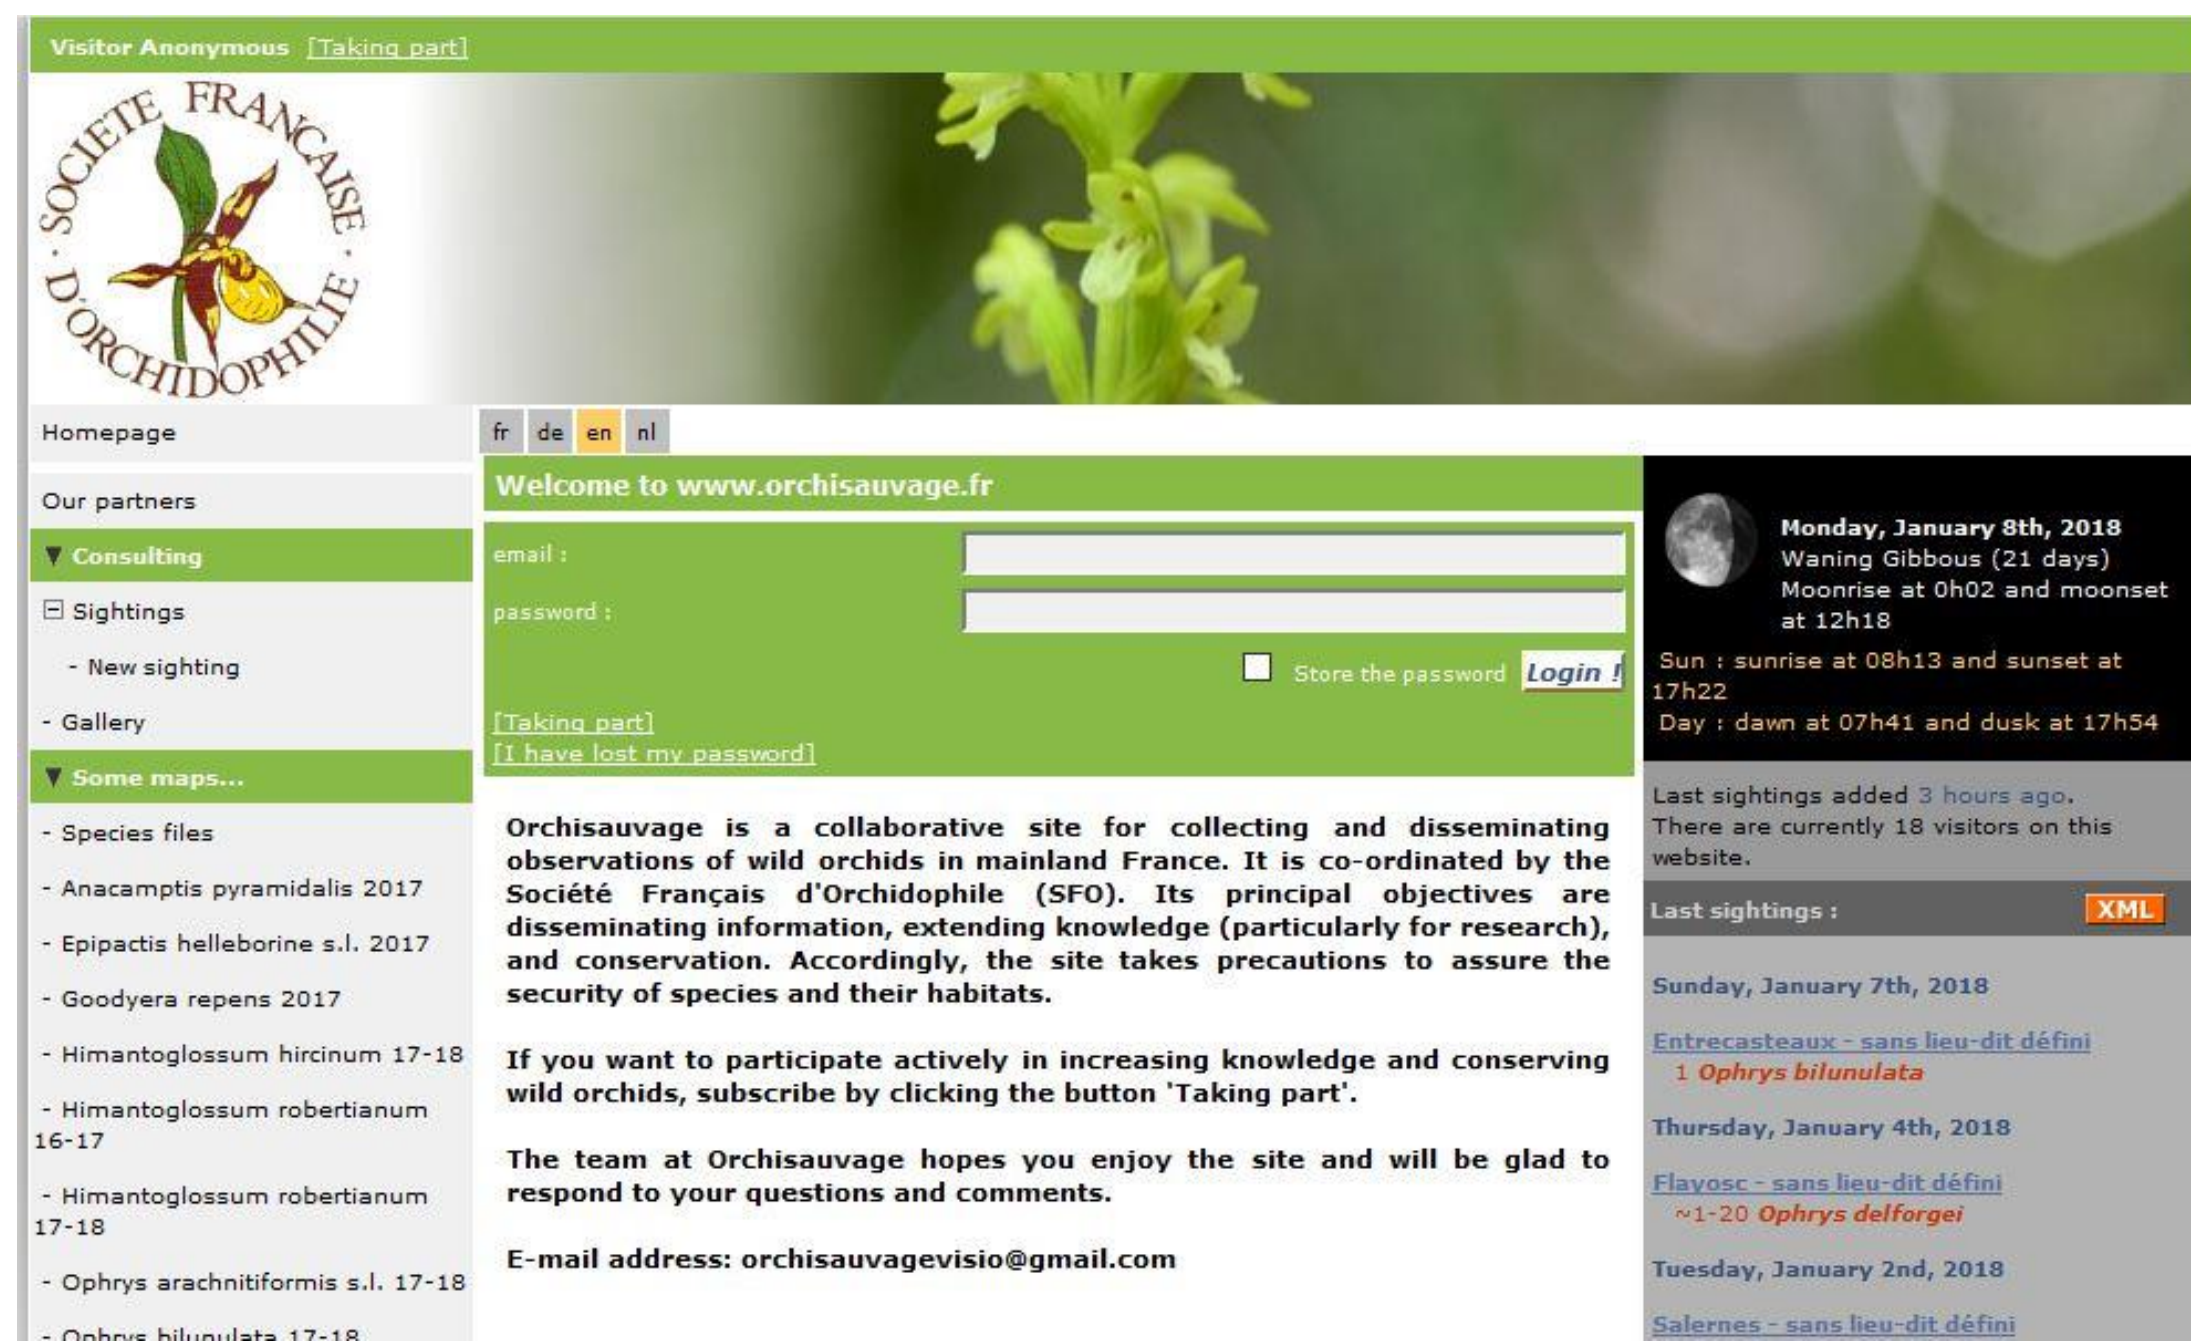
Visitor Anonymous [Taking part]

SOCIETE FRANCAISE · D'ORCHIDOPHILIE ·

Homepage

fr de en nl

Our partners

▼ Consulting

⊟ Sightings

- New sighting

- Gallery

▼ Some maps...

- Species files

- Anacamptis pyramidalis 2017

- Epipactis helleborine s.l. 2017

- Goodyera repens 2017

- Himantoglossum hircinum 17-18

- Himantoglossum robertianum 16-17

- Himantoglossum robertianum 17-18

- Ophrys arachnitiformis s.l. 17-18

- Ophrys bilunulata 17-18

Welcome to www.orchisauvage.fr

email :

password :

Store the password Login !

[Taking part]
[I have lost my password]

Orchisauvage is a collaborative site for collecting and disseminating observations of wild orchids in mainland France. It is co-ordinated by the Société Français d'Orchidophile (SFO). Its principal objectives are disseminating information, extending knowledge (particularly for research), and conservation. Accordingly, the site takes precautions to assure the security of species and their habitats.

If you want to participate actively in increasing knowledge and conserving wild orchids, subscribe by clicking the button 'Taking part'.

The team at Orchisauvage hopes you enjoy the site and will be glad to respond to your questions and comments.

E-mail address: orchisauvagevisio@gmail.com

Monday, January 8th, 2018
Waning Gibbous (21 days)
Moonrise at 0h02 and moonset at 12h18
Sun : sunrise at 08h13 and sunset at 17h22
Day : dawn at 07h41 and dusk at 17h54

Last sightings added 3 hours ago. There are currently 18 visitors on this website.

Last sightings : XML

Sunday, January 7th, 2018

Entrecasteaux - sans lieu-dit défini
1 Ophrys bilunulata

Thursday, January 4th, 2018

Flayosc - sans lieu-dit défini
~1-20 Ophrys delforgei

Tuesday, January 2nd, 2018

Salernes - sans lieu-dit défini